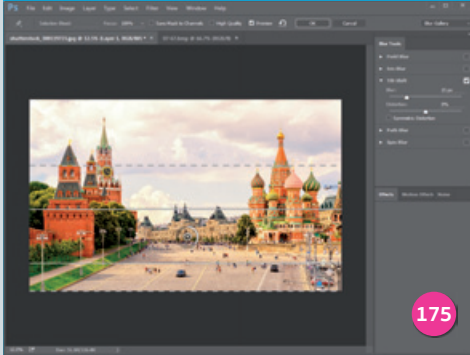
Ps File Edit Image Layer Type Select Filter View Window Help

Selection Bleed: Focus: 100% Save Mask to Channels High Quality Preview OK Cancel

Blur Gallery

shutterstock_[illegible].jpg @ 32.5% (Layer 1, RGB/8#) × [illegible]

Blur Tools

Field Blur

Iris Blur

Tilt-Shift

Blur: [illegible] px

Distortion: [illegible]%

Symmetric Distortion

Path Blur

Spin Blur

Effects Motion Effects Noise

32.5% Doc: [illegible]

175